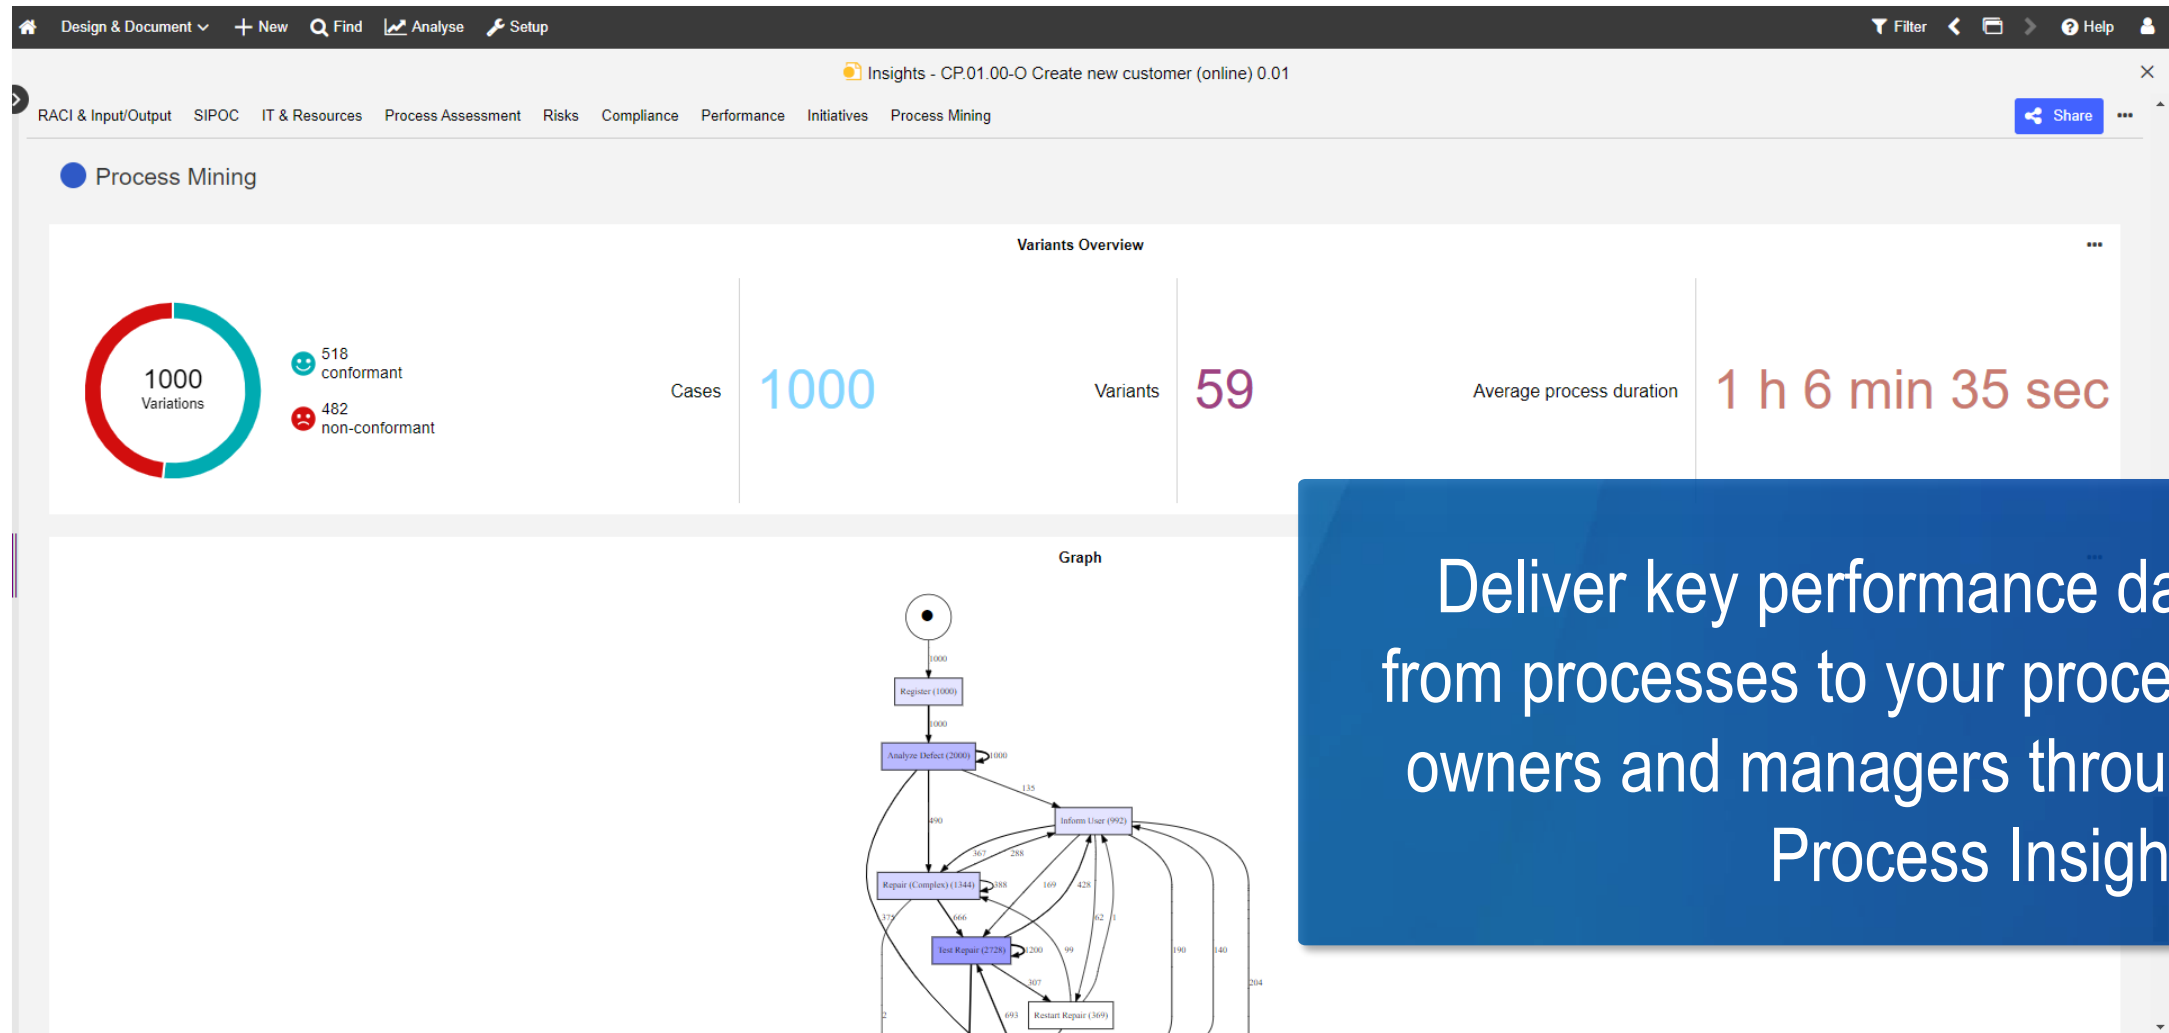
Design & Document New Find Analyse Setup Filter Help

Insights - CP.01.00-O Create new customer (online) 0.01

RACI & Input/Output SIPOC IT & Resources Process Assessment Risks Compliance Performance Initiatives Process Mining Share

Process Mining

Variants Overview

1000
Variations

518
conformant

482
non-conformant

Cases 1000

Variants 59

Average process duration 1 h 6 min 35 sec

Graph

1000
Register (1000)
1000
Analyze Defect (2000)
1000
135
Inform User (992)
490
367
288
Repair (Complex) (1344)
388
169
428
375
666
62
1
Test Repair (2728)
1200
99
190
140
307
204
2
693
Restart Repair (369)

Deliver key performance da
from processes to your proce
owners and managers throu
Process Insigh